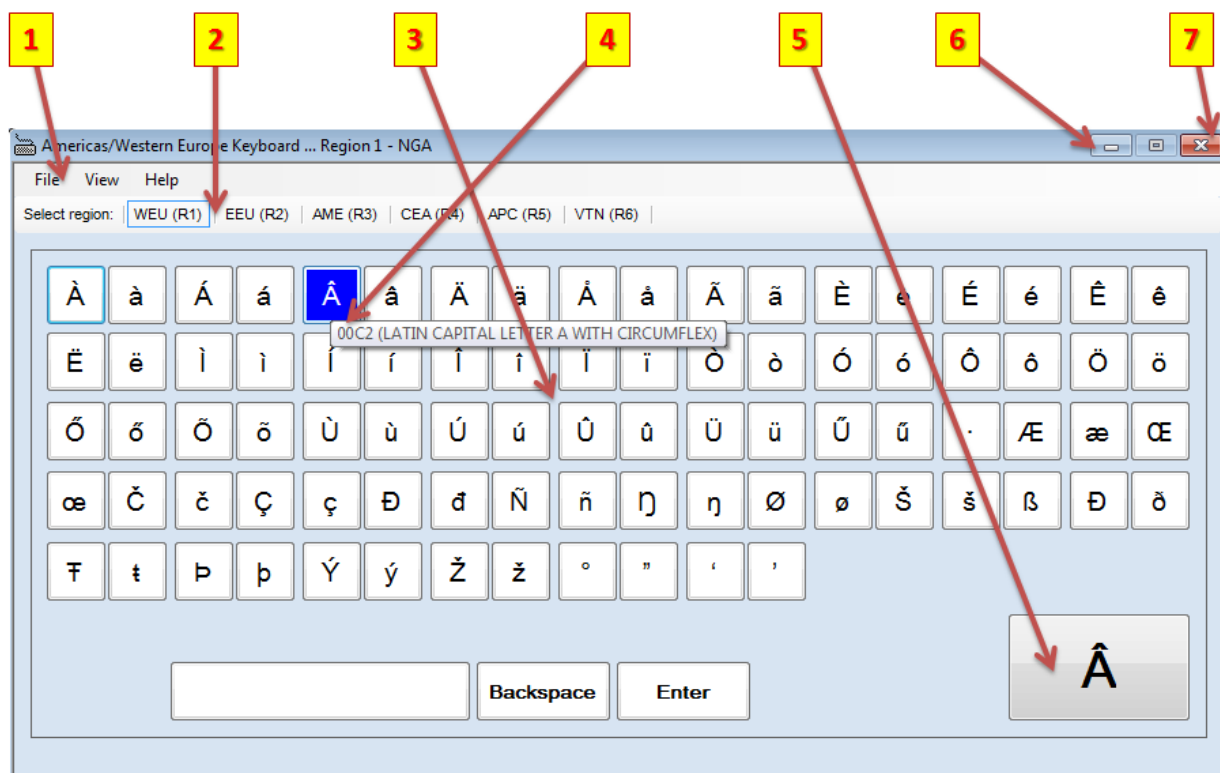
1 2 3 4 5 6 7

Americas/Western Europe Keyboard ... Region 1 - NGA

File View Help

Select region: WEU (R1) | EEU (R2) | AME (R3) | CEA (R4) | APC (R5) | VTN (R6)

À à Á á Â â Ä ä Å å Ã ã È è É é Ê ê

00C2 (LATIN CAPITAL LETTER A WITH CIRCUMFLEX)

Ë ë Ì ì Í í Î î Ï ï Ò ò Ó ó Ô ô Ö ö

Ő ő Õ õ Ù ù Ú ú Û û Ü ü Ű ű · Æ æ Œ

œ Č č Ç ç Đ đ Ñ ñ Ŋ ŋ Ø ø Š š ß Ð ð

Ŧ ŧ Þ þ Ý ý Ž ž ° " ' '

Backspace Enter

Â